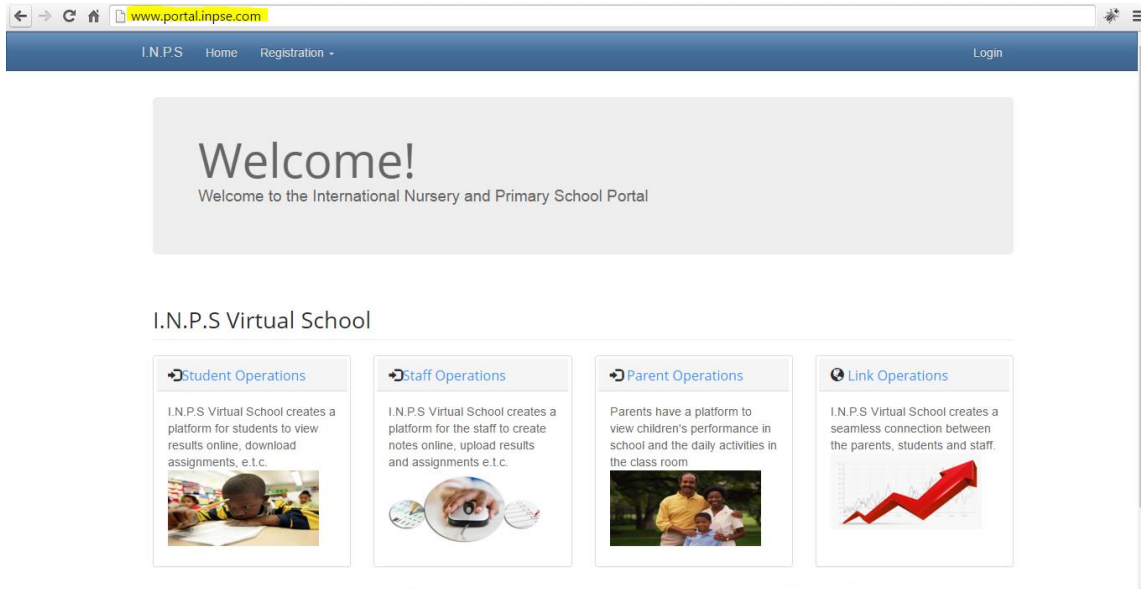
www.portal.inpse.com

I.N.P.S Home Registration Login

Welcome!
Welcome to the International Nursery and Primary School Portal

I.N.P.S Virtual School

Student Operations
I.N.P.S Virtual School creates a platform for students to view results online, download assignments, e.t.c.

Staff Operations
I.N.P.S Virtual School creates a platform for the staff to create notes online, upload results and assignments e.t.c.

Parent Operations
Parents have a platform to view children's performance in school and the daily activities in the class room

Link Operations
I.N.P.S Virtual School creates a seamless connection between the parents, students and staff.